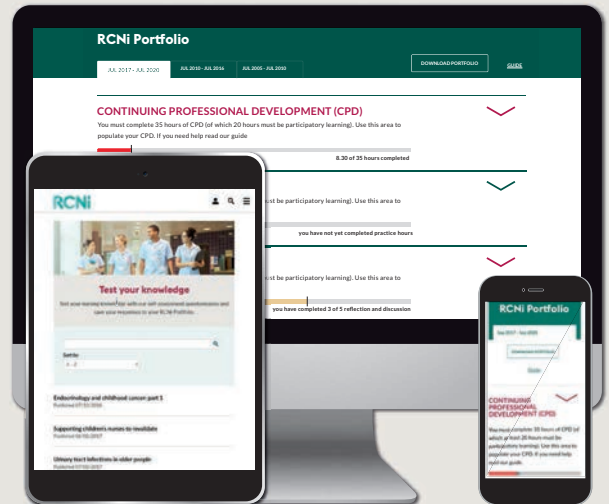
RCNi Portfolio

JUL 2017 - JUL 2020

JUL 2010 - JUL 2016

JUL 2005 - JUL 2010

DOWNLOAD PORTFOLIO

GUIDE

CONTINUING PROFESSIONAL DEVELOPMENT (CPD)

You must complete 35 hours of CPD (of which 20 hours must be participatory learning). Use this area to populate your CPD. If you need help read our guide

8.30 of 35 hours completed

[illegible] must be participatory learning). Use this area to

you have not yet completed practice hours

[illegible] must be participatory learning). Use this area to

you have completed 3 of 5 reflection and discussion

RCNi

Test your knowledge

Test your nursing knowledge with our self-assessment questionnaires and save your responses to your RCNi Portfolio.

Sort by

A - Z

Endocrinology and childhood cancer part 1

Published 07/03/2018

Supporting children's nurses to revalidate

Published 18/08/2017

Urinary tract infections in older people

Published 07/08/2017

RCNi Portfolio

Jul 2017 - Jul 2020

Download portfolio

Guide

CONTINUING PROFESSIONAL DEVELOPMENT (CPD)

You must complete 35 hours of CPD (of which at least 20 hours must be participatory learning). Use this area to populate your CPD. If you need help read our guide.